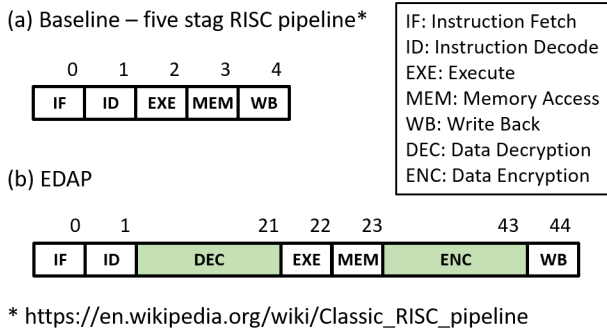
(a) Baseline – five stag RISC pipeline*

| 0 | 1 | 2 | 3 | 4 |
|---|---|---|---|---|
| IF | ID | EXE | MEM | WB |

IF: Instruction Fetch
ID: Instruction Decode
EXE: Execute
MEM: Memory Access
WB: Write Back
DEC: Data Decryption
ENC: Data Encryption

(b) EDAP

| 0 | 1 | 21 | 22 | 23 | 43 | 44 |
|---|---|---|---|---|---|---|
| IF | ID | DEC | EXE | MEM | ENC | WB |

* https://en.wikipedia.org/wiki/Classic_RISC_pipeline